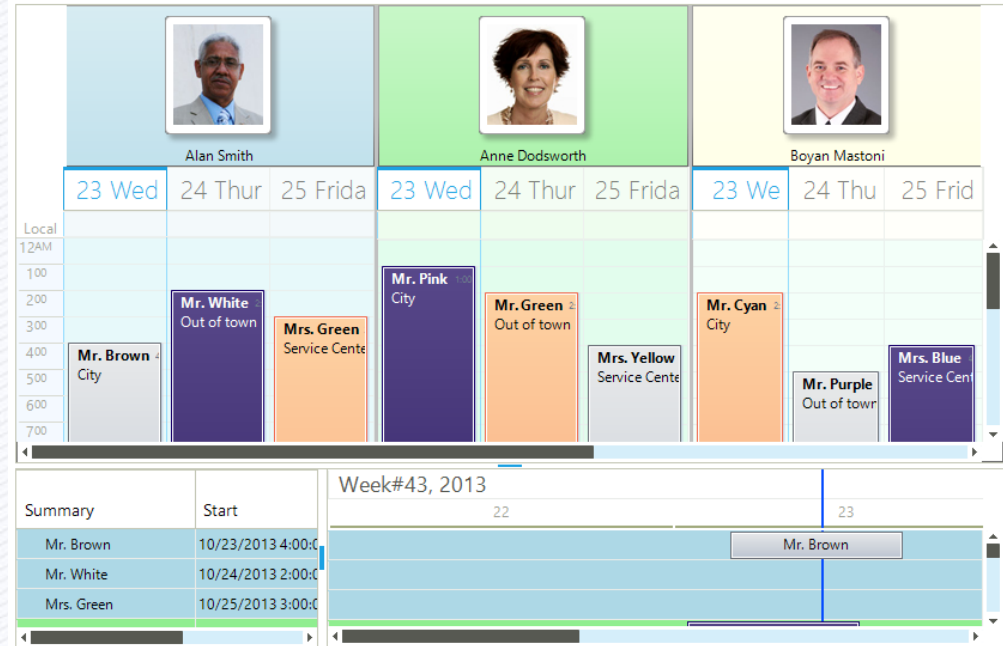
Alan Smith

Anne Dodsworth

Boyan Mastoni

23 Wed 24 Thur 25 Frida 23 Wed 24 Thur 25 Frida 23 We 24 Thu 25 Frid

Local
12AM
100
200
300
400
500
600
700

Mr. Brown
City

Mr. White
Out of town

Mrs. Green
Service Cente

Mr. Pink
City

Mr. Green
Out of town

Mrs. Yellow
Service Cente

Mr. Cyan
City

Mr. Purple
Out of town

Mrs. Blue
Service Cent

Week#43, 2013

22 23

| Summary | Start |
|---|---|
| Mr. Brown | 10/23/2013 4:00:0 |
| Mr. White | 10/24/2013 2:00:0 |
| Mrs. Green | 10/25/2013 3:00:0 |

Mr. Brown